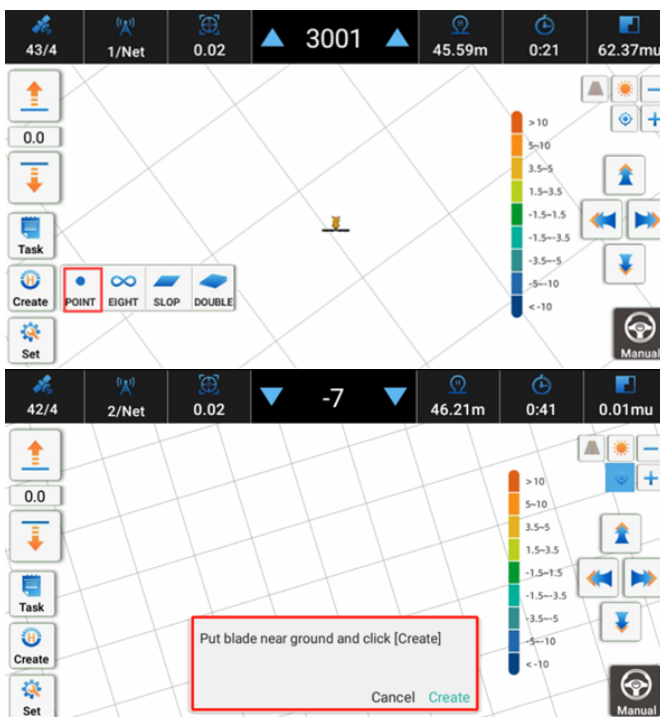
43/4
1/Net
0.02
3001
45.59m
0:21
62.37mu

0.0

Task
Create
POINT
EIGHT
SLOP
DOUBLE
Set

>10
5~10
3.5~5
1.5~3.5
-1.5~1.5
-1.5~-3.5
-3.5~-5
-5~-10
<-10

Manual

42/4
2/Net
0.02
-7
46.21m
0:41
0.01mu

0.0

Task
Create
Set

>10
5~10
3.5~5
1.5~3.5
-1.5~1.5
-1.5~-3.5
-3.5~-5
-5~-10
<-10

Put blade near ground and click [Create]

Cancel Create

Manual